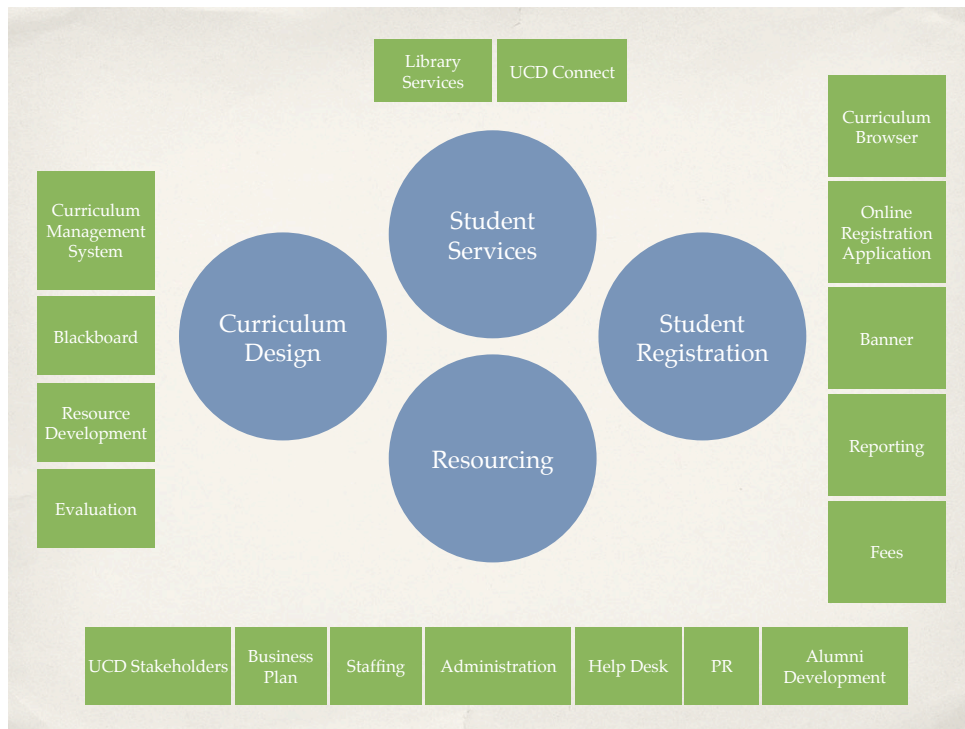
Library Services
UCD Connect

Curriculum Management System
Blackboard
Resource Development
Evaluation

Student Services
Curriculum Design
Student Registration
Resourcing

Curriculum Browser
Online Registration Application
Banner
Reporting
Fees

UCD Stakeholders
Business Plan
Staffing
Administration
Help Desk
PR
Alumni Development